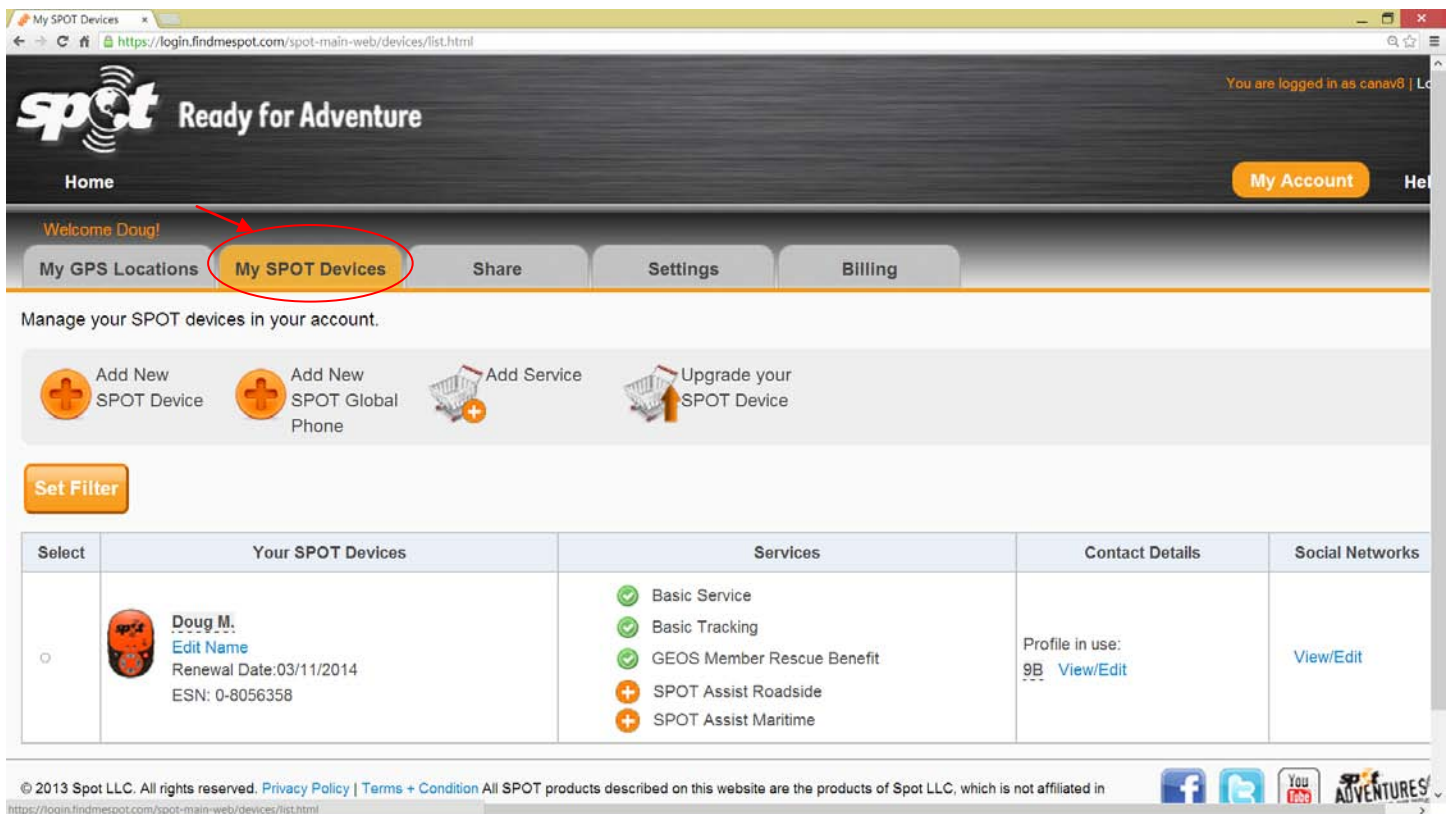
My SPOT Devices ×

https://login.findmespot.com/spot-main-web/devices/list.html

spot Ready for Adventure

You are logged in as canav8 | Lo

Home

My Account

Hel

Welcome Doug!

My GPS Locations | My SPOT Devices | Share | Settings | Billing

Manage your SPOT devices in your account.

Add New SPOT Device

Add New SPOT Global Phone

Add Service

Upgrade your SPOT Device

Set Filter

| Select | Your SPOT Devices | Services | Contact Details | Social Networks |
|---|---|---|---|---|
| ○ | Doug M. Edit Name Renewal Date:03/11/2014 ESN: 0-8056358 | Basic Service Basic Tracking GEOS Member Rescue Benefit SPOT Assist Roadside SPOT Assist Maritime | Profile in use: 9B View/Edit | View/Edit |

© 2013 Spot LLC. All rights reserved. Privacy Policy | Terms + Condition All SPOT products described on this website are the products of Spot LLC, which is not affiliated in

You Tube

ADVENTURES

https://login.findmespot.com/spot-main-web/devices/list.html